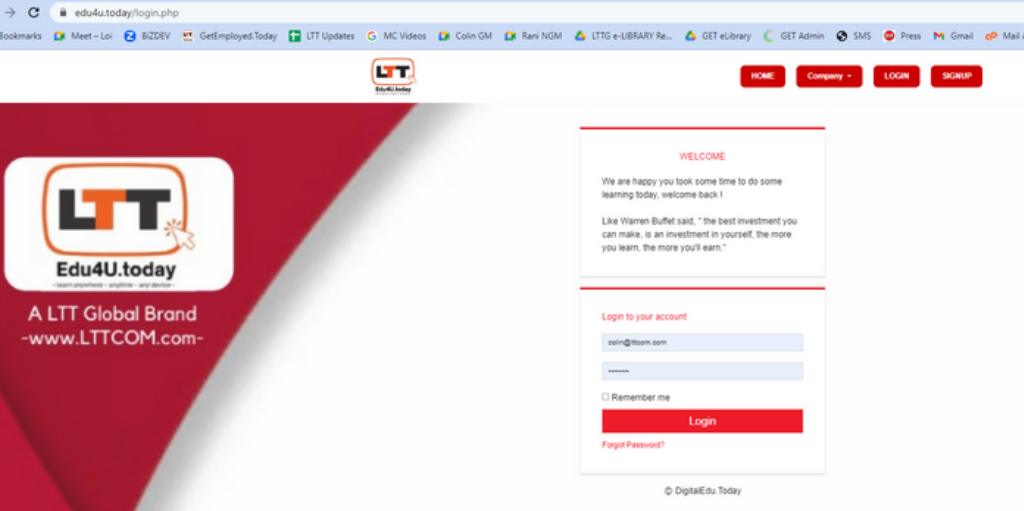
edu4u.today/login.php

Bookmarks Meet – Loi BiZDEV GetEmployed.Today LTT Updates MC Videos Colin GM Rani NGM LTTG e-LIBRARY Re... GET eLibrary GET Admin SMS Press Gmail Mail A

LTT
Edu4U.today

HOME Company LOGIN SIGNUP

LTT
Edu4U.today
- learn anywhere - anytime - any device -

A LTT Global Brand
-www.LTTCOM.com-

WELCOME

We are happy you took some time to do some learning today, welcome back !

Like Warren Buffet said, " the best investment you can make, is an investment in yourself, the more you learn, the more you'll earn."

Login to your account

colin@lttcom.com

••••••••

Remember me

Login

Forgot Password?

© DigitalEdu.Today